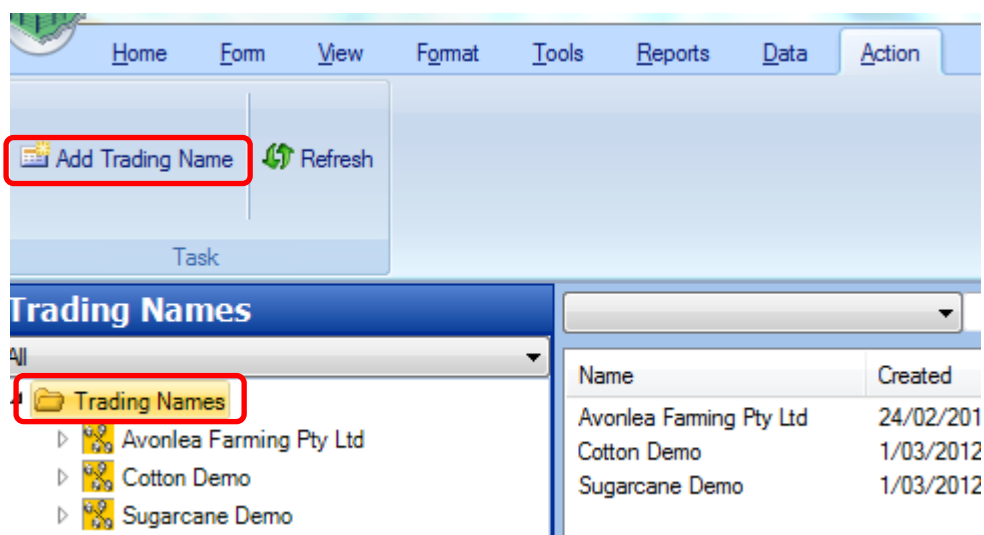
Home Form View Format Tools Reports Data Action

Add Trading Name

Refresh

Task

Trading Names

All

Trading Names

Avonlea Farming Pty Ltd

Cotton Demo

Sugarcane Demo

| Name | Created |
|---|---|
| Avonlea Farming Pty Ltd | 24/02/201 |
| Cotton Demo | 1/03/2012 |
| Sugarcane Demo | 1/03/2012 |